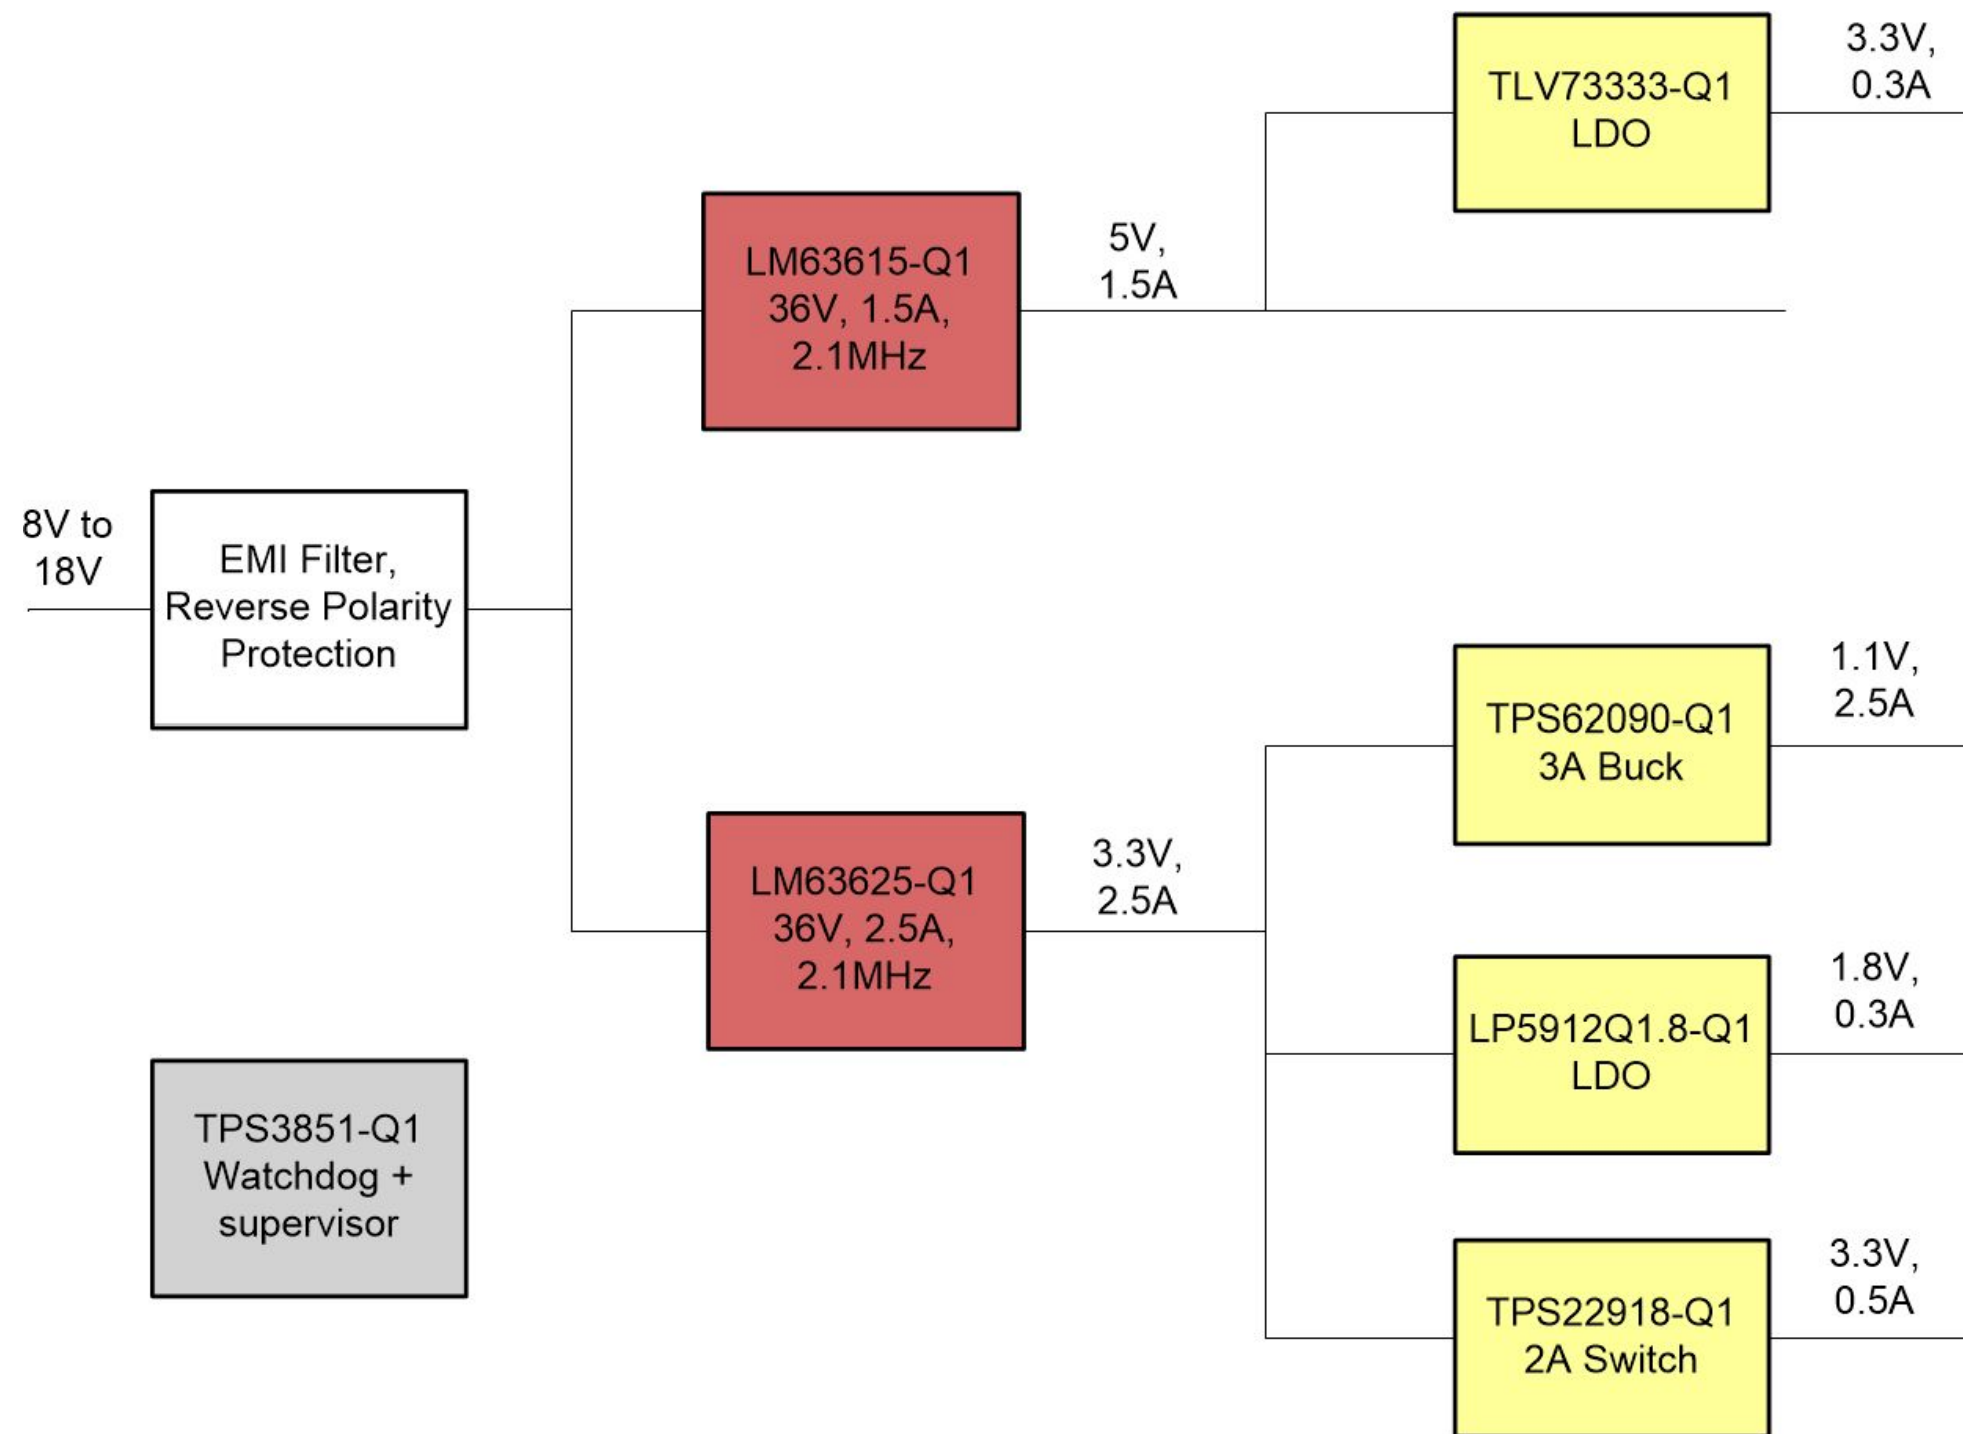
8V to 18V

EMI Filter, Reverse Polarity Protection

LM63615-Q1 36V, 1.5A, 2.1MHz

5V, 1.5A

TLV73333-Q1 LDO

3.3V, 0.3A

LM63625-Q1 36V, 2.5A, 2.1MHz

3.3V, 2.5A

TPS62090-Q1 3A Buck

1.1V, 2.5A

LP5912Q1.8-Q1 LDO

1.8V, 0.3A

TPS22918-Q1 2A Switch

3.3V, 0.5A

TPS3851-Q1 Watchdog + supervisor